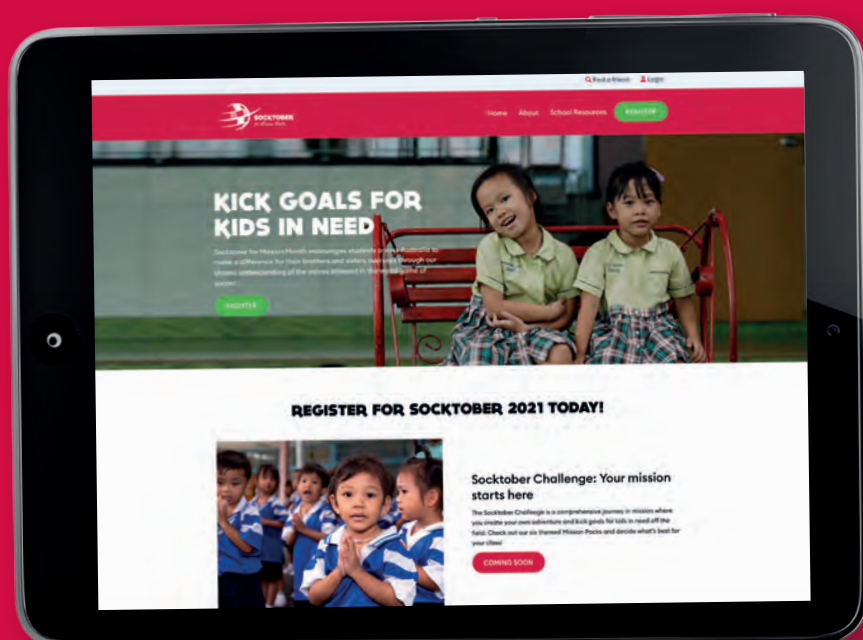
Find a friend Login

SOCKTOBER for Mission Month

Home About School Resources REGISTER

KICK GOALS FOR KIDS IN NEED

Socktober for Mission Month encourages students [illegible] to make a difference for their brothers and sisters overseas through our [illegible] understanding of the values inherent in the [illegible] game of soccer.

REGISTER

REGISTER FOR SOCKTOBER 2021 TODAY!

Socktober Challenge: Your mission starts here

The Socktober Challenge is a comprehensive journey in mission where you create your own adventure and kick goals for kids in need off the field. Check out our six themed Mission Packs and decide what's best for your class!

COMING SOON